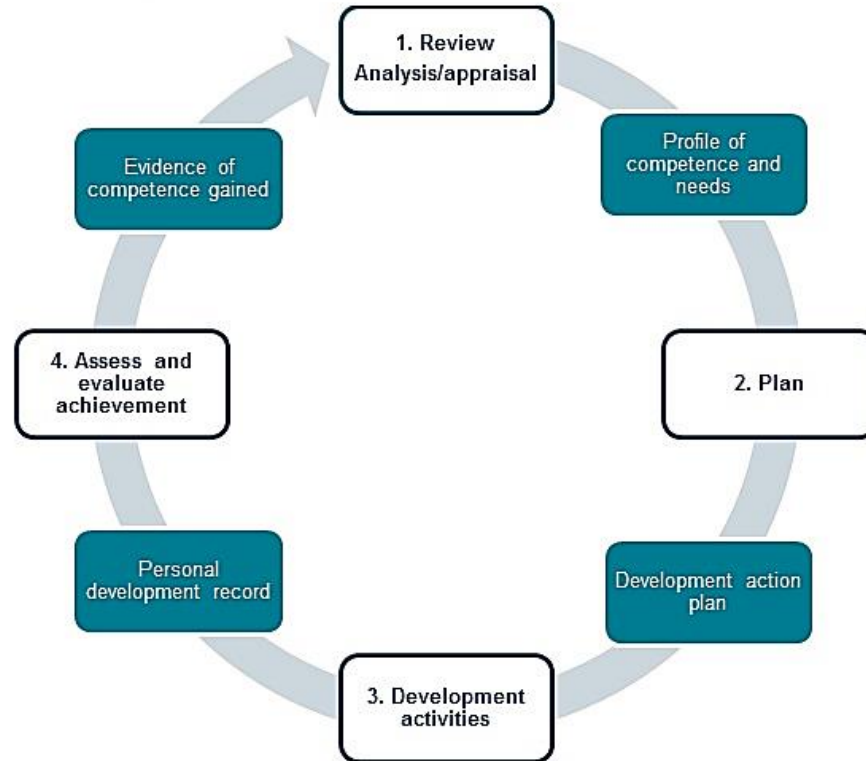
1. Review Analysis/appraisal

Profile of competence and needs

2. Plan

Development action plan

3. Development activities

Personal development record

4. Assess and evaluate achievement

Evidence of competence gained